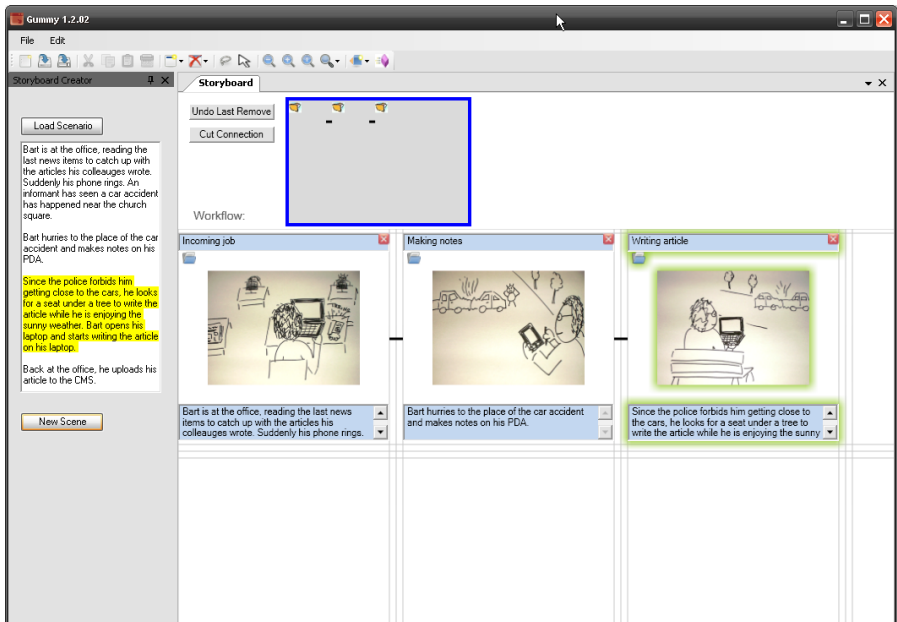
Gummy 1.2.02

File Edit

Storyboard Creator

Load Scenario

Bart is at the office, reading the last news items to catch up with the articles his colleauges wrote. Suddenly his phone rings. An informant has seen a car accident has happened near the church square.

Bart hurries to the place of the car accident and makes notes on his PDA.

Since the police forbids him getting close to the cars, he looks for a seat under a tree to write the article while he is enjoying the sunny weather. Bart opens his laptop and starts writing the article on his laptop.

Back at the office, he uploads his article to the CMS.

New Scene

Storyboard

Undo Last Remove

Cut Connection

Workflow:

Incoming job

Making notes

Writing article

Bart is at the office, reading the last news items to catch up with the articles his colleauges wrote. Suddenly his phone rings.

Bart hurries to the place of the car accident and makes notes on his PDA.

Since the police forbids him getting close to the cars, he looks for a seat under a tree to write the article while he is enjoying the sunny